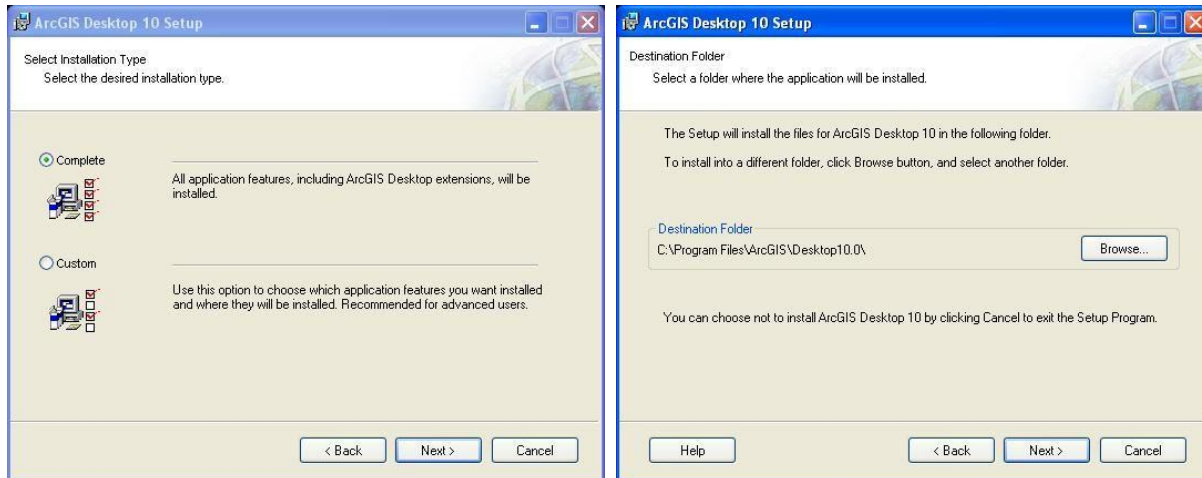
ArcGIS Desktop 10 Setup

Select Installation Type
Select the desired installation type.

Complete

All application features, including ArcGIS Desktop extensions, will be installed.

Custom

Use this option to choose which application features you want installed and where they will be installed. Recommended for advanced users.

< Back Next > Cancel

ArcGIS Desktop 10 Setup

Destination Folder
Select a folder where the application will be installed.

The Setup will install the files for ArcGIS Desktop 10 in the following folder.

To install into a different folder, click Browse button, and select another folder.

Destination Folder
C:\Program Files\ArcGIS\Desktop10.0\

Browse...

You can choose not to install ArcGIS Desktop 10 by clicking Cancel to exit the Setup Program.

Help < Back Next > Cancel